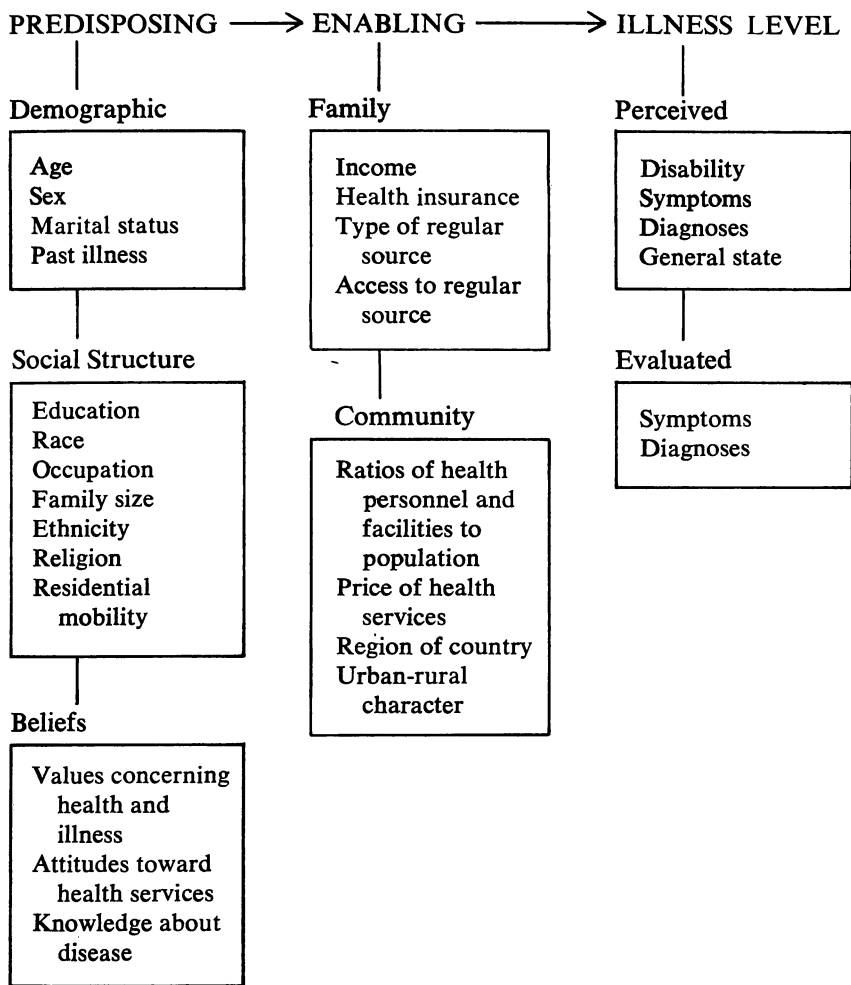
PREDISPOSING → ENABLING → ILLNESS LEVEL

Demographic

Age
Sex
Marital status
Past illness

Social Structure

Education
Race
Occupation
Family size
Ethnicity
Religion
Residential mobility

Beliefs

Values concerning health and illness
Attitudes toward health services
Knowledge about disease

Family

Income
Health insurance
Type of regular source
Access to regular source

Community

Ratios of health personnel and facilities to population
Price of health services
Region of country
Urban-rural character

Perceived

Disability
Symptoms
Diagnoses
General state

Evaluated

Symptoms
Diagnoses